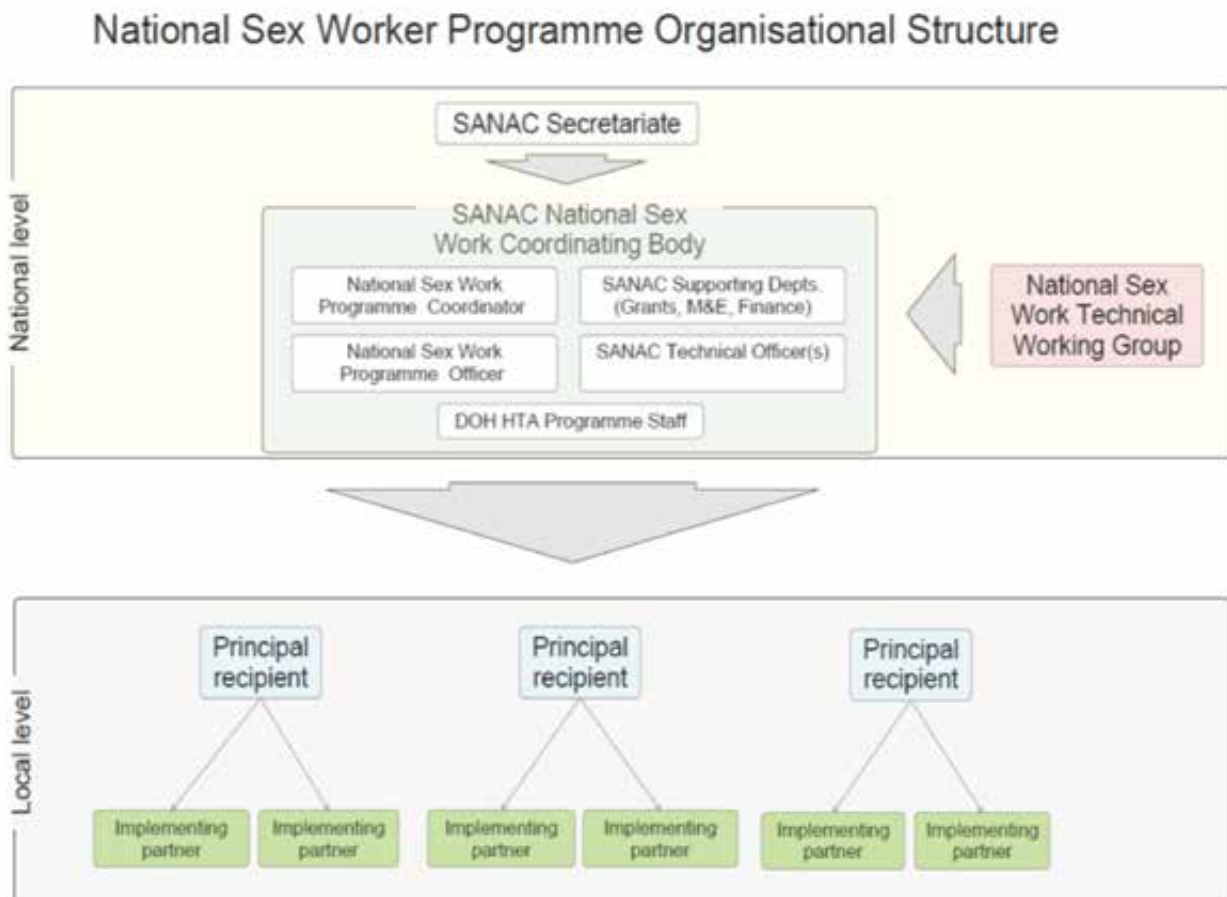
National Sex Worker Programme Organisational Structure

National level

SANAC Secretariate

SANAC National Sex Work Coordinating Body

National Sex Work Programme Coordinator

SANAC Supporting Depts. (Grants, M&E, Finance)

National Sex Work Programme Officer

SANAC Technical Officer(s)

DOH HTA Programme Staff

National Sex Work Technical Working Group

Local level

Principal recipient

Principal recipient

Principal recipient

Implementing partner

Implementing partner

Implementing partner

Implementing partner

Implementing partner

Implementing partner